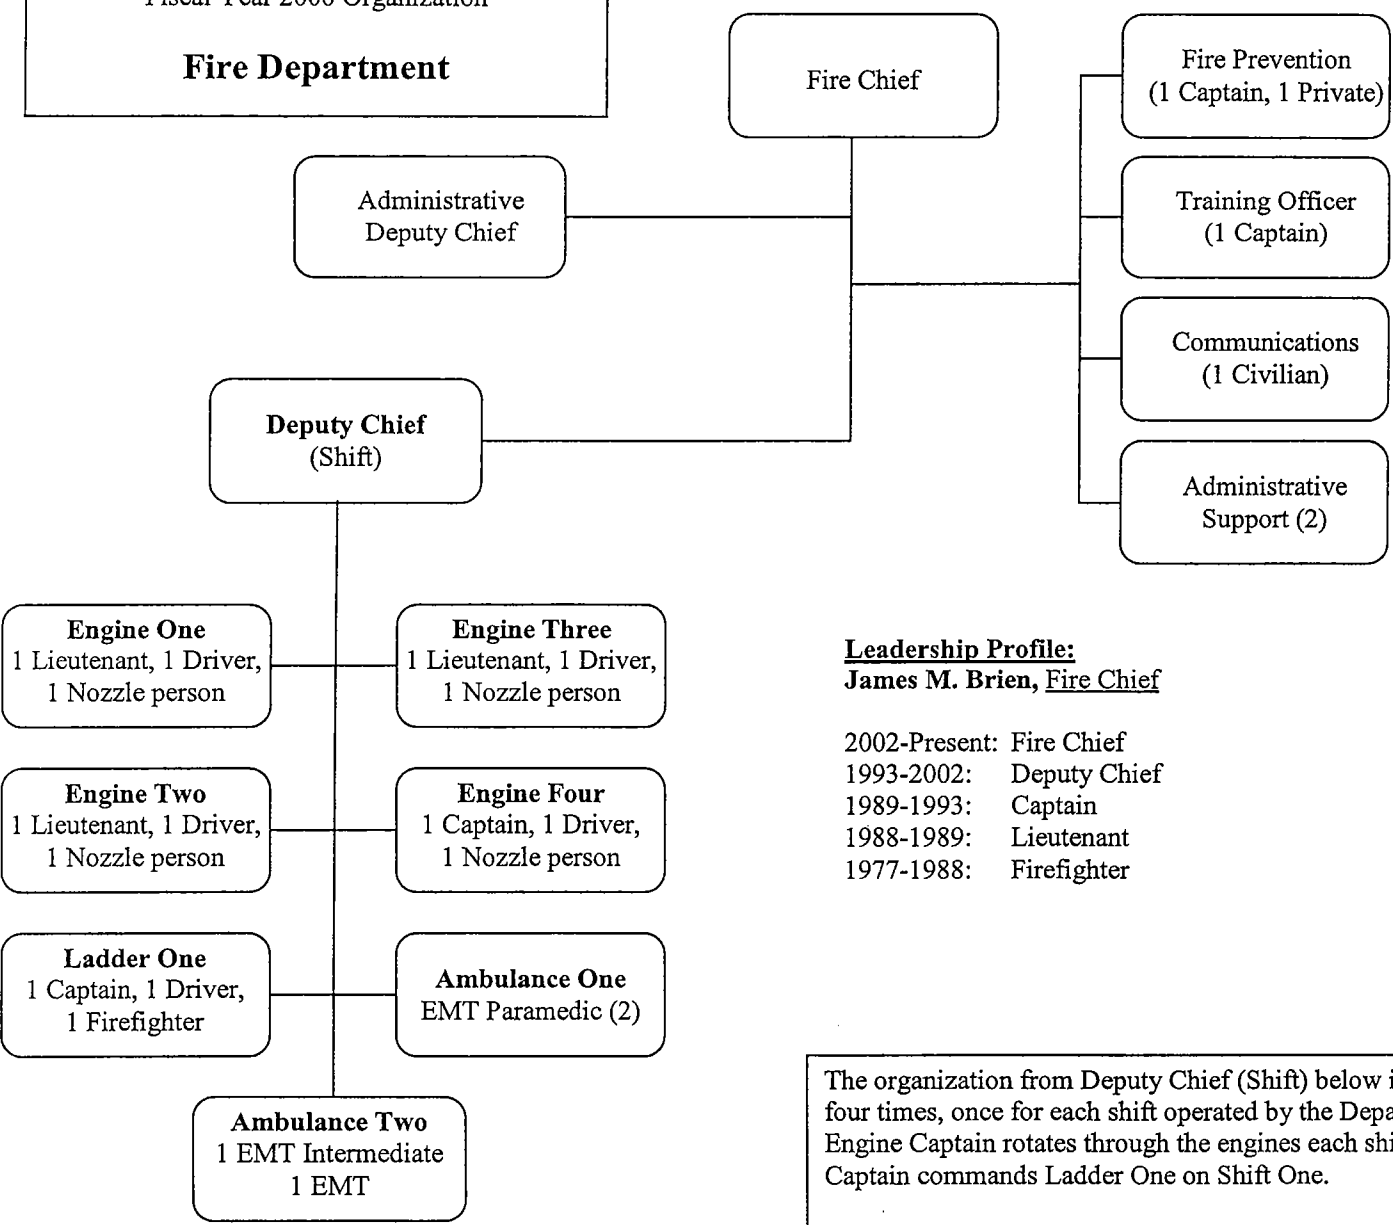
Fiscal Year 2006 Organization

Fire Department

Fire Chief

Fire Prevention
(1 Captain, 1 Private)

Administrative
Deputy Chief

Training Officer
(1 Captain)

Communications
(1 Civilian)

Deputy Chief
(Shift)

Administrative
Support (2)

Engine One
1 Lieutenant, 1 Driver,
1 Nozzle person

Engine Three
1 Lieutenant, 1 Driver,
1 Nozzle person

Engine Two
1 Lieutenant, 1 Driver,
1 Nozzle person

Engine Four
1 Captain, 1 Driver,
1 Nozzle person

Ladder One
1 Captain, 1 Driver,
1 Firefighter

Ambulance One
EMT Paramedic (2)

Ambulance Two
1 EMT Intermediate
1 EMT

Leadership Profile:
James M. Brien, Fire Chief

2002-Present: Fire Chief
1993-2002: Deputy Chief
1989-1993: Captain
1988-1989: Lieutenant
1977-1988: Firefighter

The organization from Deputy Chief (Shift) below i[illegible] four times, once for each shift operated by the Depa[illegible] Engine Captain rotates through the engines each shi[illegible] Captain commands Ladder One on Shift One.